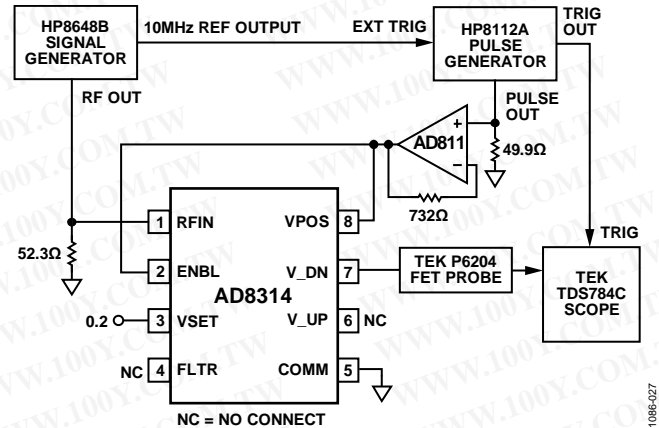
HP8648B SIGNAL GENERATOR

10MHz REF OUTPUT

EXT TRIG

HP8112A PULSE GENERATOR

TRIG OUT

RF OUT

PULSE OUT

+

AD811

−

49.9Ω

732Ω

1 RFIN

VPOS 8

52.3Ω

2 ENBL

V_DN 7

TEK P6204 FET PROBE

TRIG

AD8314

TEK TDS784C SCOPE

0.2

3 VSET

V_UP

6 NC

NC

4 FLTR

COMM

5

NC = NO CONNECT

WWW.100Y.COM.TW

01086-027